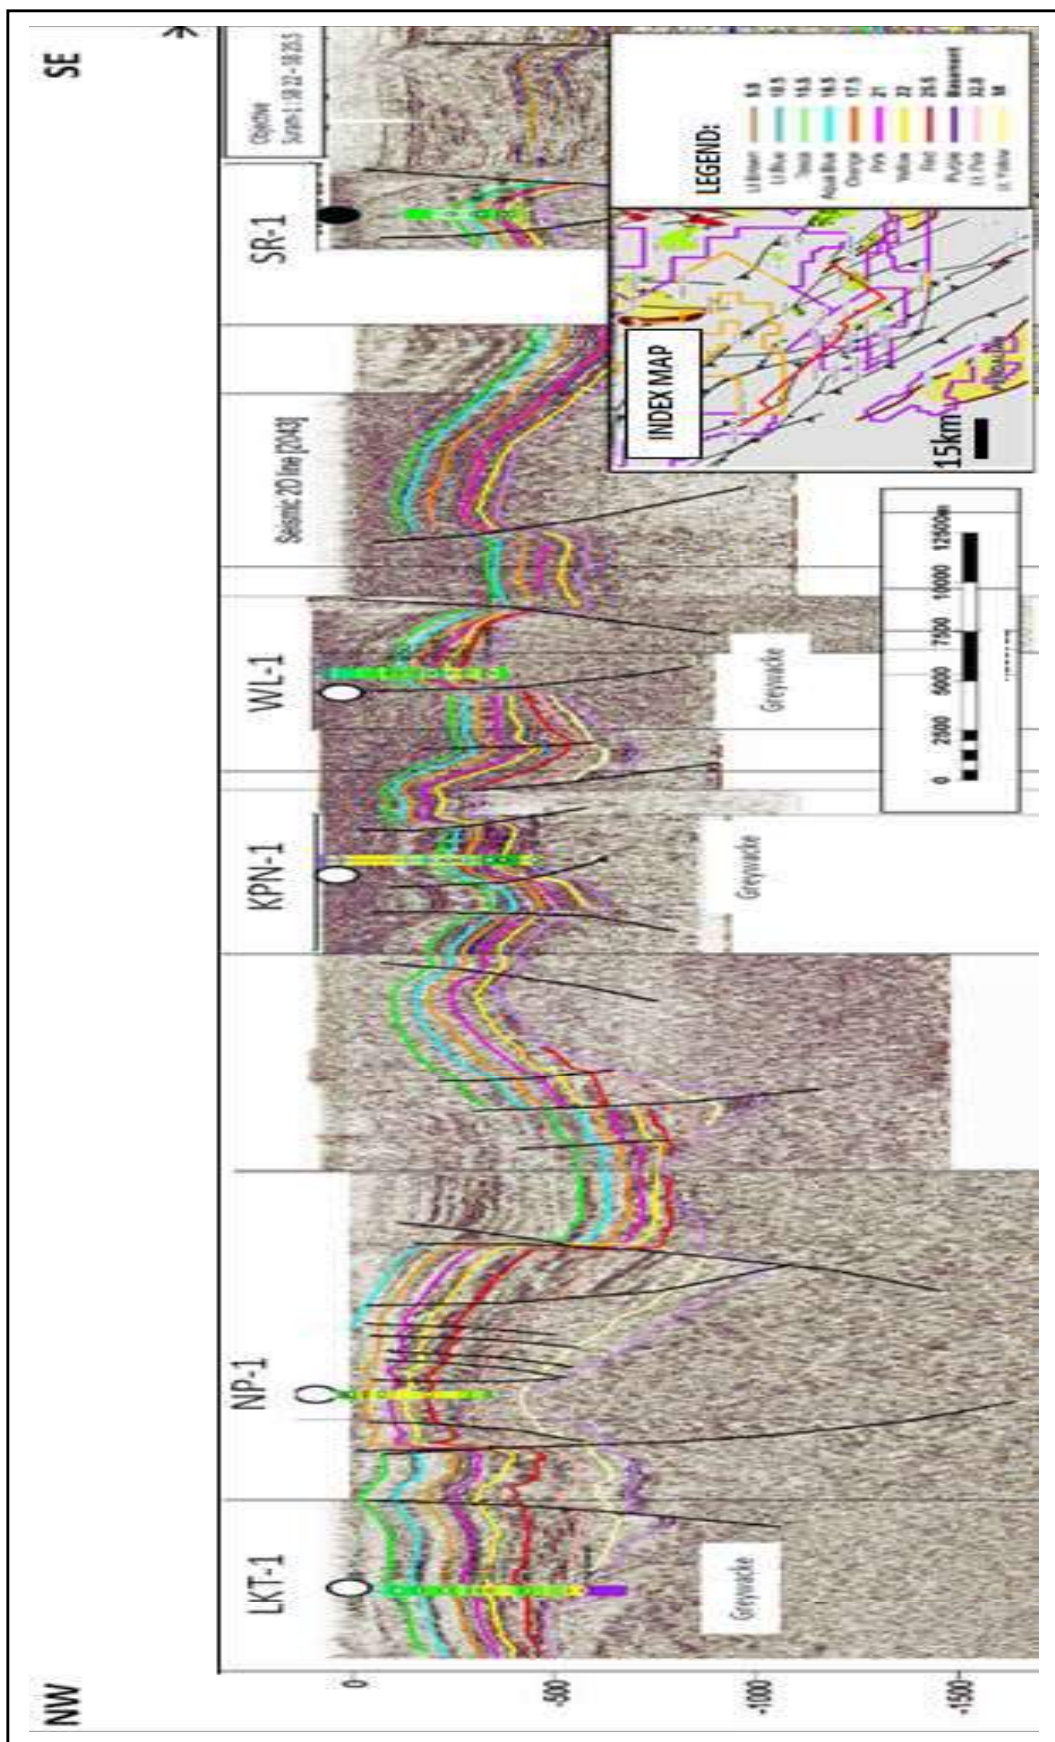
SE

NW

Objective
System 1: SB 22 – SB 20.5

SR-1

Seismic 2D line [2043]

WL-1

KPN-1

NP-1

LKT-1

Greywacke

Greywacke

Greywacke

INDEX MAP

15km

LEGEND:

| Lt Brown | 8.5 |
|---|---|
| Lt Blue | 10.5 |
| Green | 15.5 |
| Aqua Blue | 16.5 |
| Orange | 17.5 |
| Pink | 21 |
| Yellow | 22 |
| Red | 25.5 |
| Purple | Basement |
| Lt Pink | 32.8 |
| Lt Yellow | M |

0 2500 5000 7500 10000 12500m

0

-500

-1000

-1500